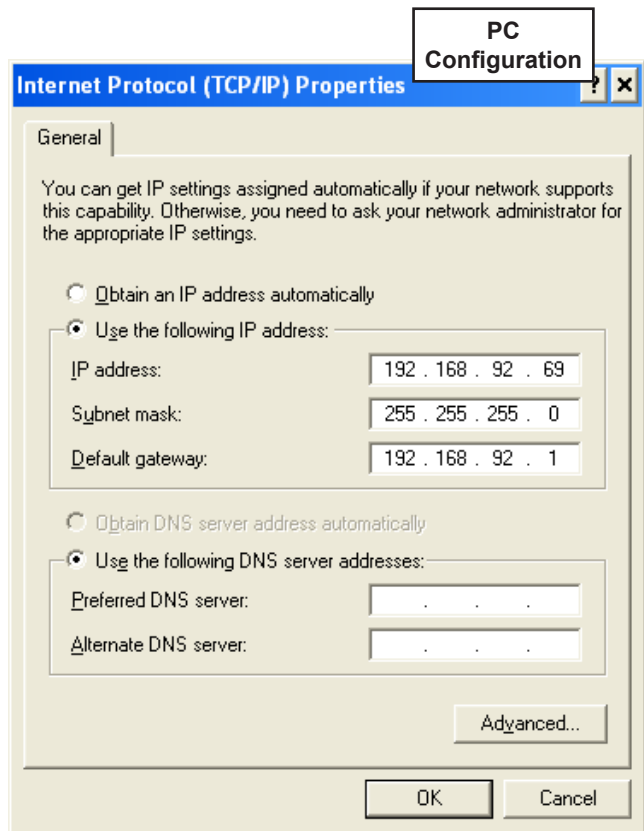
PC Configuration

Internet Protocol (TCP/IP) Properties

?

X

General

You can get IP settings assigned automatically if your network supports this capability. Otherwise, you need to ask your network administrator for the appropriate IP settings.

Obtain an IP address automatically

Use the following IP address:

IP address: 192 . 168 . 92 . 69

Subnet mask: 255 . 255 . 255 . 0

Default gateway: 192 . 168 . 92 . 1

Obtain DNS server address automatically

Use the following DNS server addresses:

Preferred DNS server: . . .

Alternate DNS server: . . .

Advanced...

OK

Cancel